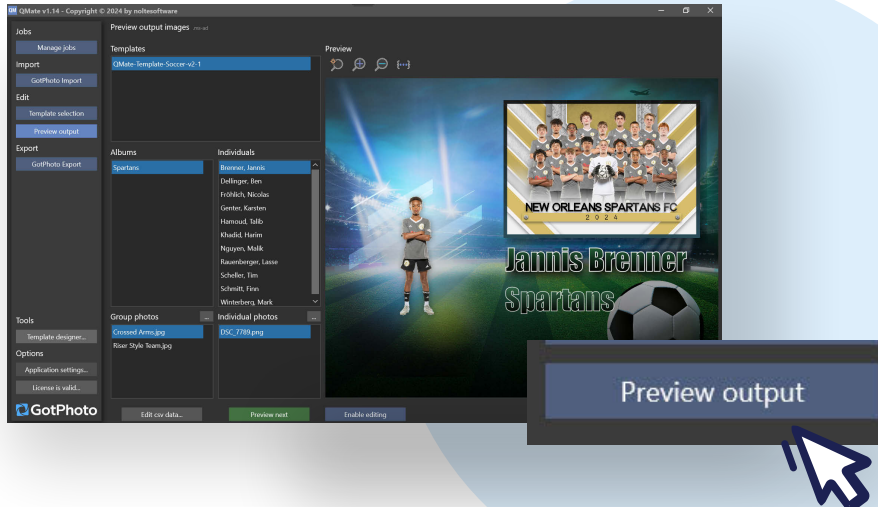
QM QMate v1.14 - Copyright © 2024 by noltesoftware

Jobs
Manage jobs
Import
GotPhoto Import
Edit
Template selection
Preview output
Export
GotPhoto Export

Tools
Template designer...
Options
Application settings...
License is valid...
GotPhoto

Preview output images

Templates
QMate-Template-Soccer-v2-1

Albums
Spartans

Individuals
Brenner, Jannis
Dellinger, Ben
Fröhlich, Nicolas
Genter, Karsten
Hamoud, Talib
Khadid, Harim
Nguyen, Malik
Rauenberger, Lasse
Scheller, Tim
Schmitt, Finn
Winterberg, Mark

Group photos ...
Crossed Arms.jpg
Riser Style Team.jpg

Individual photos ...
DSC_7789.png

Edit csv data...
Preview next
Enable editing

Preview

NEW ORLEANS SPARTANS FC
2024
Jannis Brenner
Spartans

Preview output